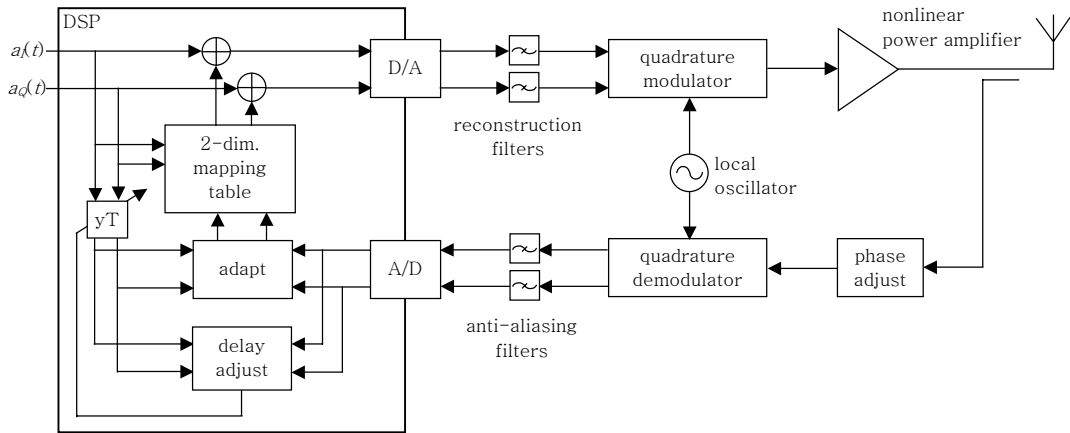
DSP

$a_I(t)$

$a_Q(t)$

2-dim. mapping table

yT

adapt

delay adjust

D/A

A/D

reconstruction filters

anti-aliasing filters

quadrature modulator

local oscillator

quadrature demodulator

nonlinear power amplifier

phase adjust